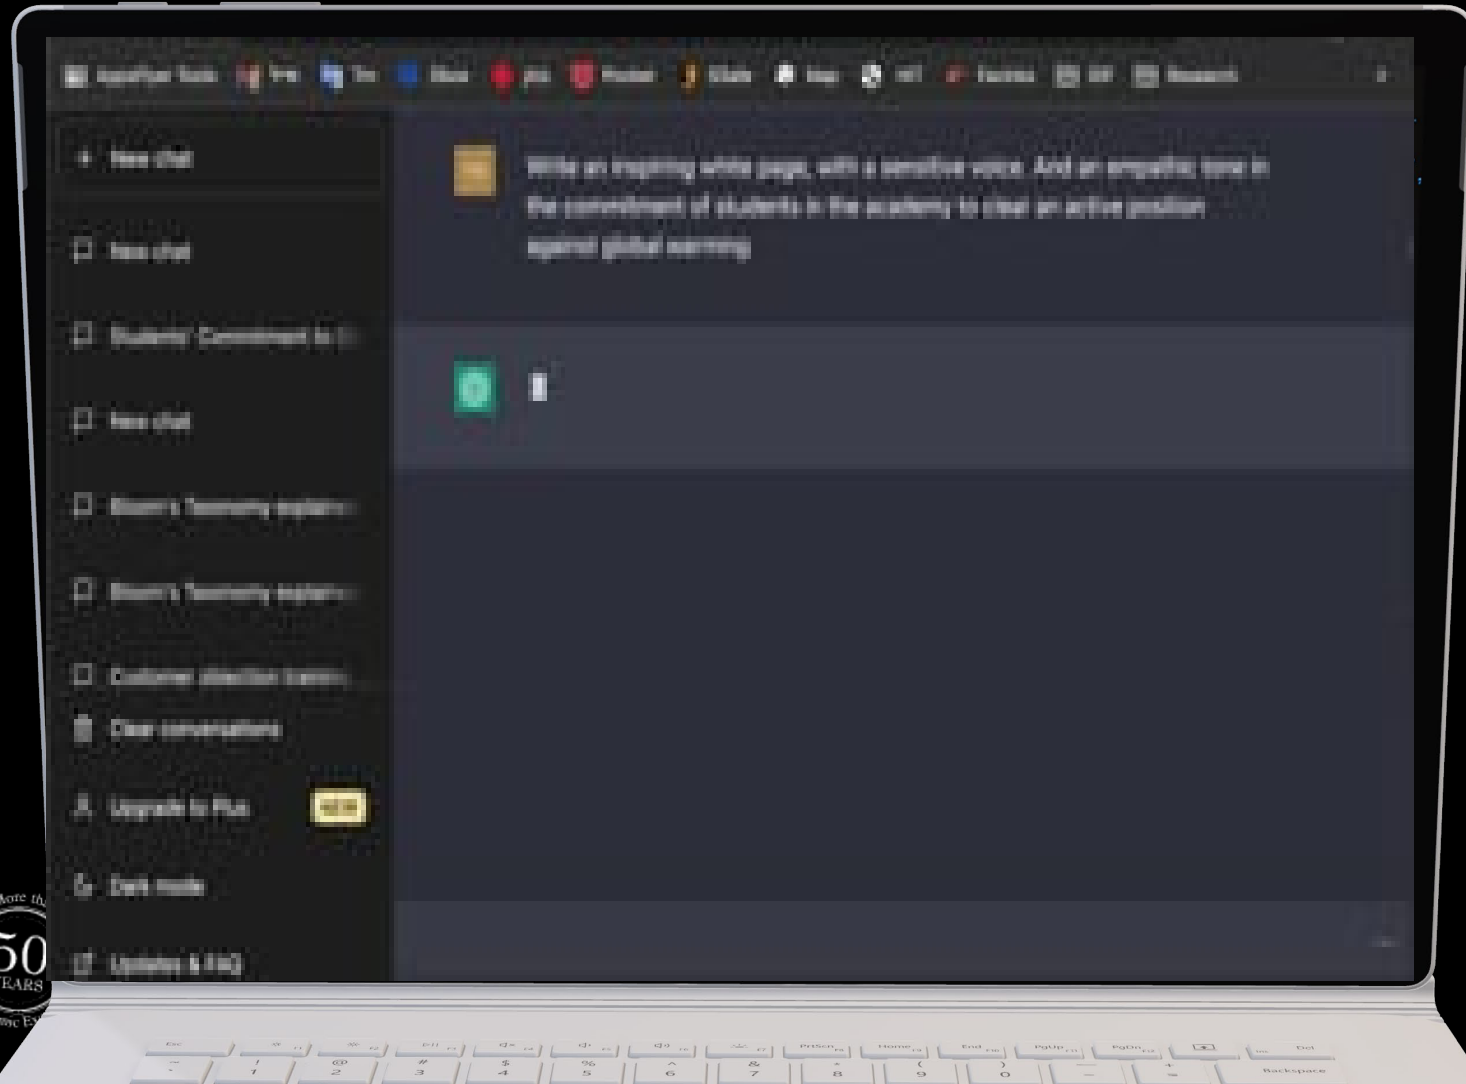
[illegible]

+ New chat

New chat

Students' Commitment to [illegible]

New chat

Bloom's Taxonomy explain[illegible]

Bloom's Taxonomy explain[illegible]

Customer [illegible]

Clear conversations

Upgrade to Plus NEW

Dark mode

Updates & FAQ

Write an inspiring white page, with a sensitive voice. And an empathic tone in the commitment of students in the academy to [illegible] an active position against global warming

50 YEARS

Backspace